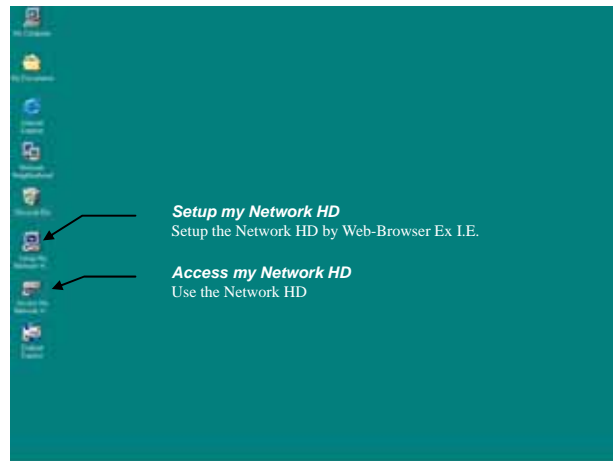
My Computer

My Documents

Internet Explorer

Network Neighborhood

Recycle Bin

Setup My Network H

Access My Network H

Outlook Express

Setup my Network HD
Setup the Network HD by Web-Browser Ex I.E.

Access my Network HD
Use the Network HD